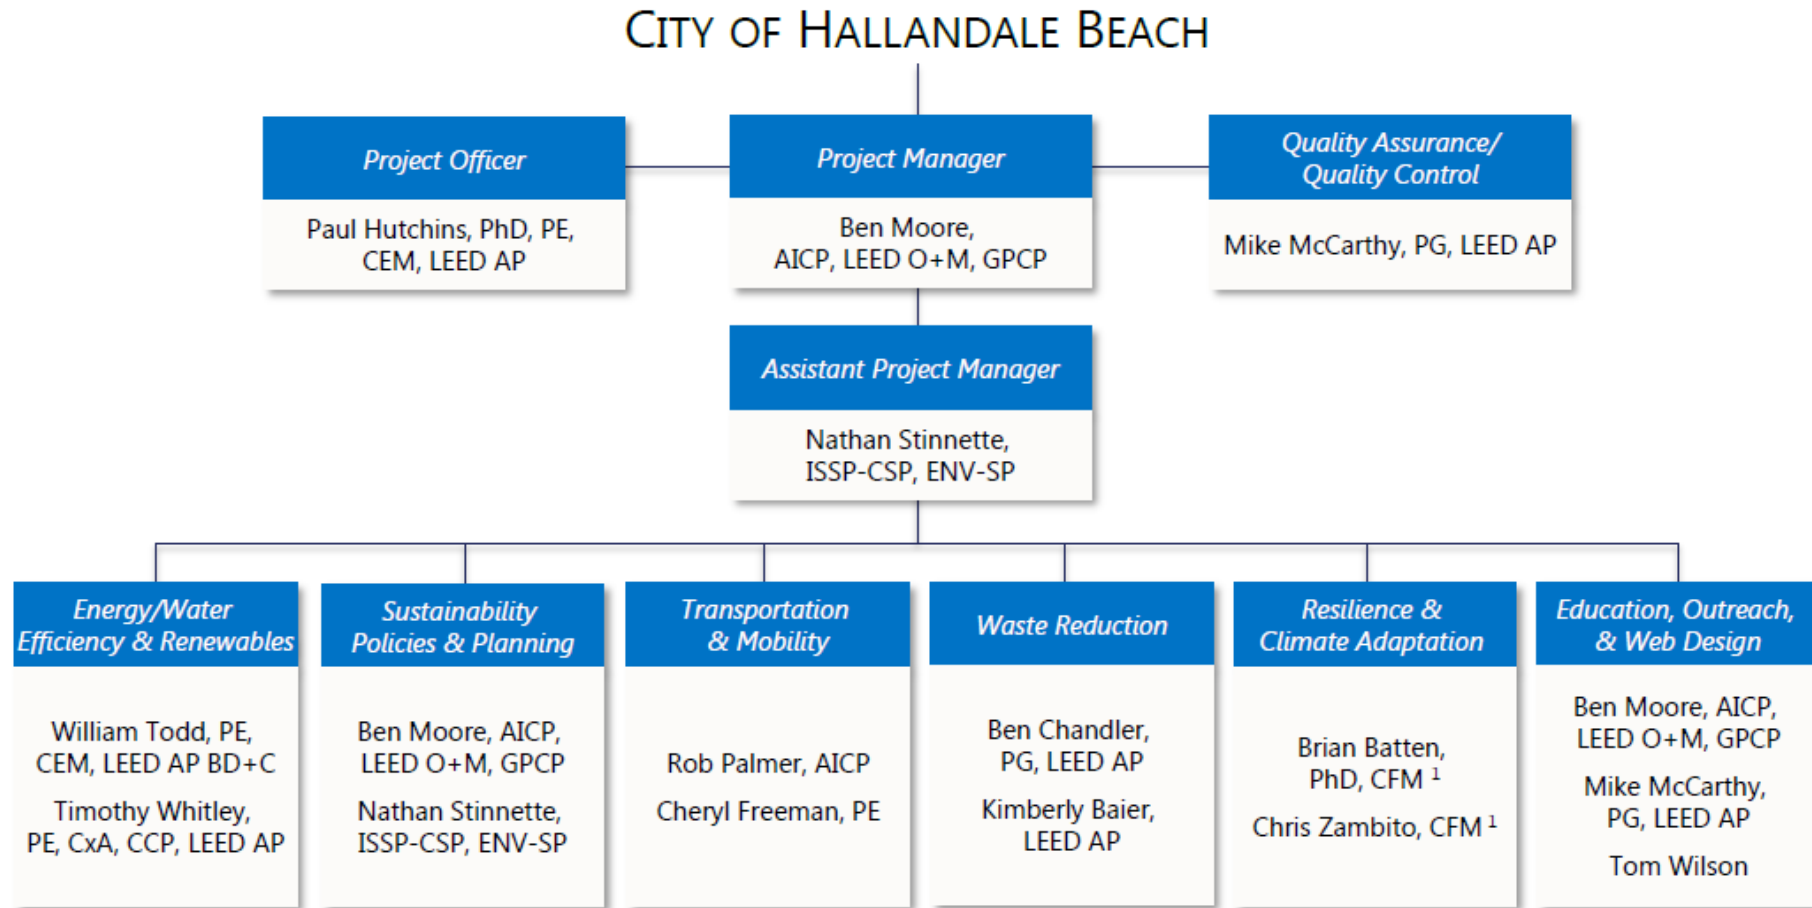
CITY OF HALLANDALE BEACH

Project Officer

Paul Hutchins, PhD, PE, CEM, LEED AP

Project Manager

Ben Moore, AICP, LEED O+M, GPCP

Quality Assurance/ Quality Control

Mike McCarthy, PG, LEED AP

Assistant Project Manager

Nathan Stinnette, ISSP-CSP, ENV-SP

Energy/Water Efficiency & Renewables

William Todd, PE, CEM, LEED AP BD+C

Timothy Whitley, PE, CxA, CCP, LEED AP

Sustainability Policies & Planning

Ben Moore, AICP, LEED O+M, GPCP

Nathan Stinnette, ISSP-CSP, ENV-SP

Transportation & Mobility

Rob Palmer, AICP

Cheryl Freeman, PE

Waste Reduction

Ben Chandler, PG, LEED AP

Kimberly Baier, LEED AP

Resilience & Climate Adaptation

Brian Batten, PhD, CFM $^{1}$

Chris Zambito, CFM $^{1}$

Education, Outreach, & Web Design

Ben Moore, AICP, LEED O+M, GPCP

Mike McCarthy, PG, LEED AP

Tom Wilson